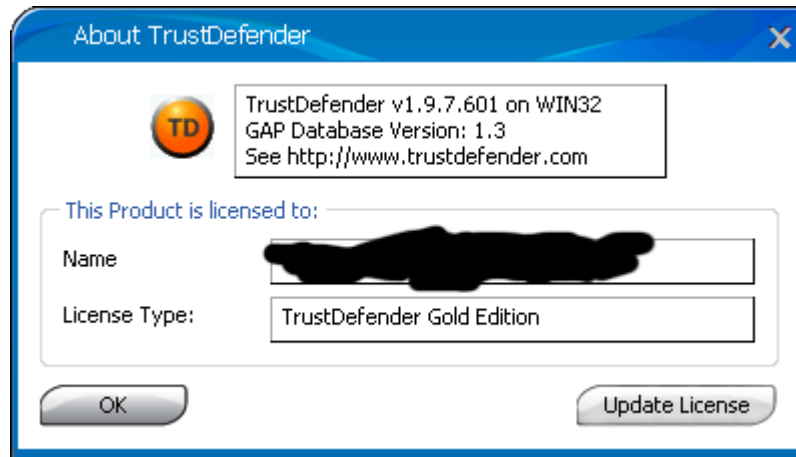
About TrustDefender

TD

TrustDefender v1.9.7.601 on WIN32
GAP Database Version: 1.3
See http://www.trustdefender.com

This Product is licensed to:

Name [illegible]

License Type: TrustDefender Gold Edition

OK

Update License